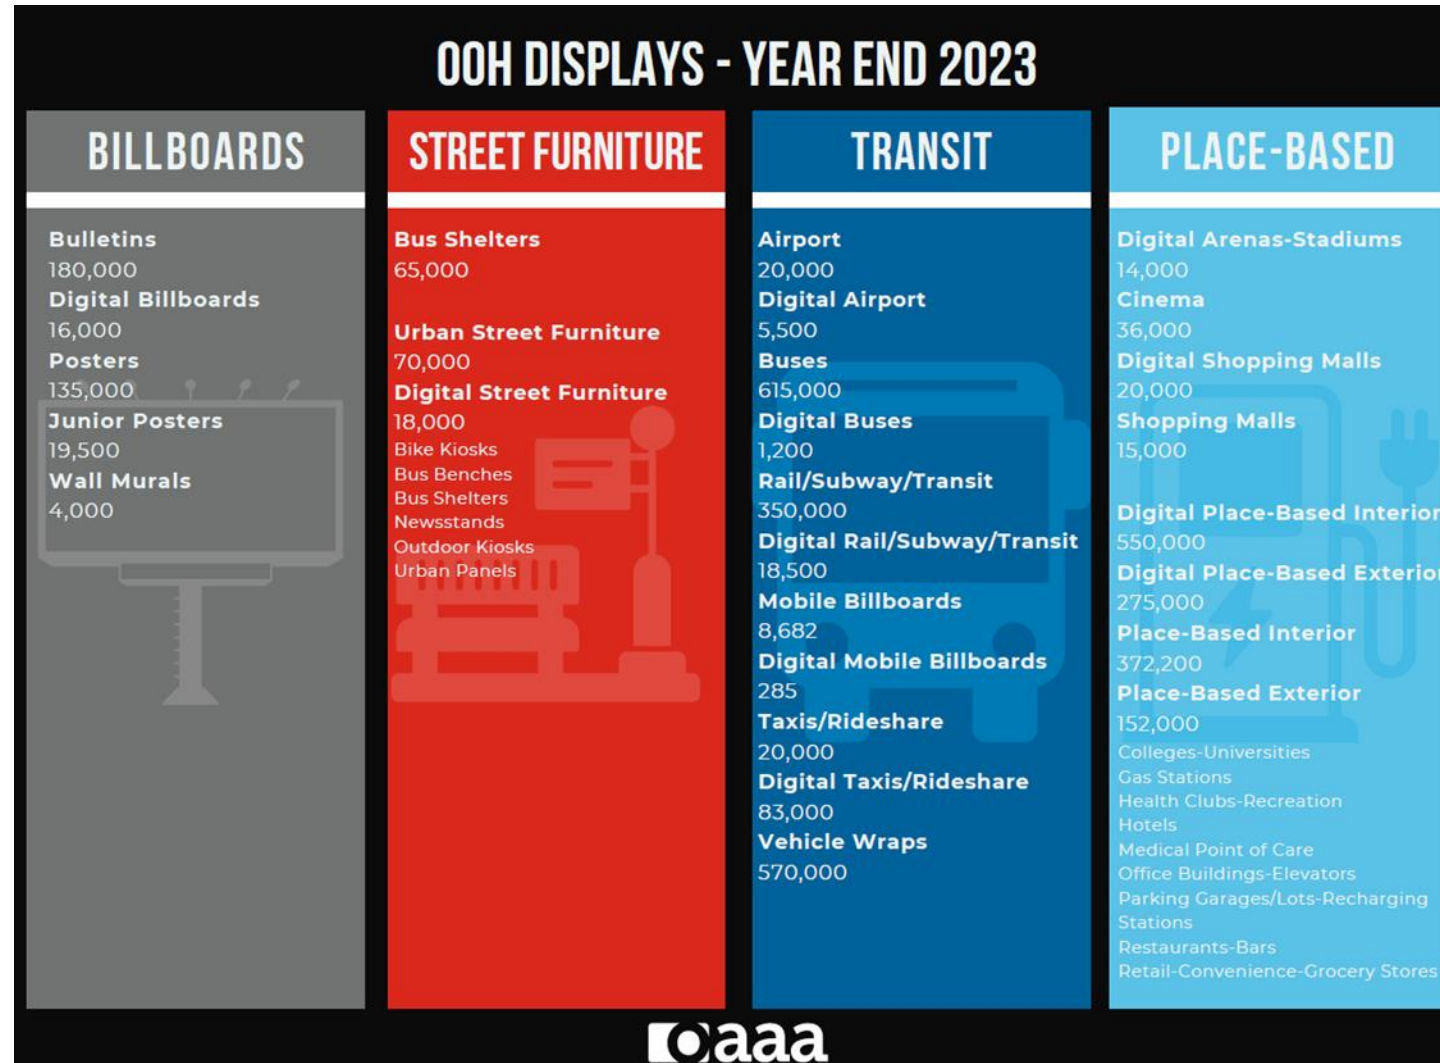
OOH DISPLAYS - YEAR END 2023

BILLBOARDS

Bulletins
180,000
Digital Billboards
16,000
Posters
135,000
Junior Posters
19,500
Wall Murals
4,000

STREET FURNITURE

Bus Shelters
65,000

Urban Street Furniture
70,000
Digital Street Furniture
18,000
Bike Kiosks
Bus Benches
Bus Shelters
Newsstands
Outdoor Kiosks
Urban Panels

TRANSIT

Airport
20,000
Digital Airport
5,500
Buses
615,000
Digital Buses
1,200
Rail/Subway/Transit
350,000
Digital Rail/Subway/Transit
18,500
Mobile Billboards
8,682
Digital Mobile Billboards
285
Taxis/Rideshare
20,000
Digital Taxis/Rideshare
83,000
Vehicle Wraps
570,000

PLACE-BASED

Digital Arenas-Stadiums
14,000
Cinema
36,000
Digital Shopping Malls
20,000
Shopping Malls
15,000

Digital Place-Based Interior
550,000
Digital Place-Based Exterior
275,000
Place-Based Interior
372,200
Place-Based Exterior
152,000
Colleges-Universities
Gas Stations
Health Clubs-Recreation
Hotels
Medical Point of Care
Office Buildings-Elevators
Parking Garages/Lots-Recharging Stations
Restaurants-Bars
Retail-Convenience-Grocery Stores

oaaa